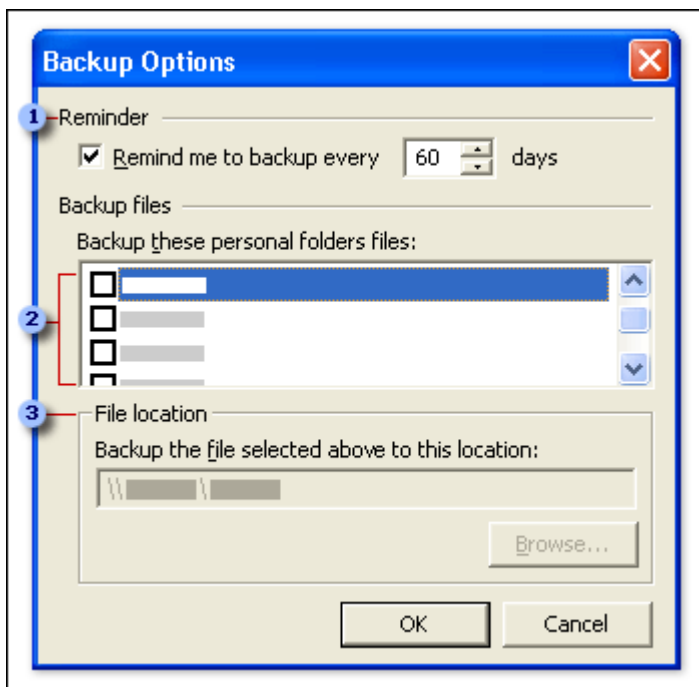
Backup Options

1 Reminder

Remind me to backup every 60 days

Backup files

Backup these personal folders files:

2

3 File location

Backup the file selected above to this location:

\\ \

Browse...

OK

Cancel